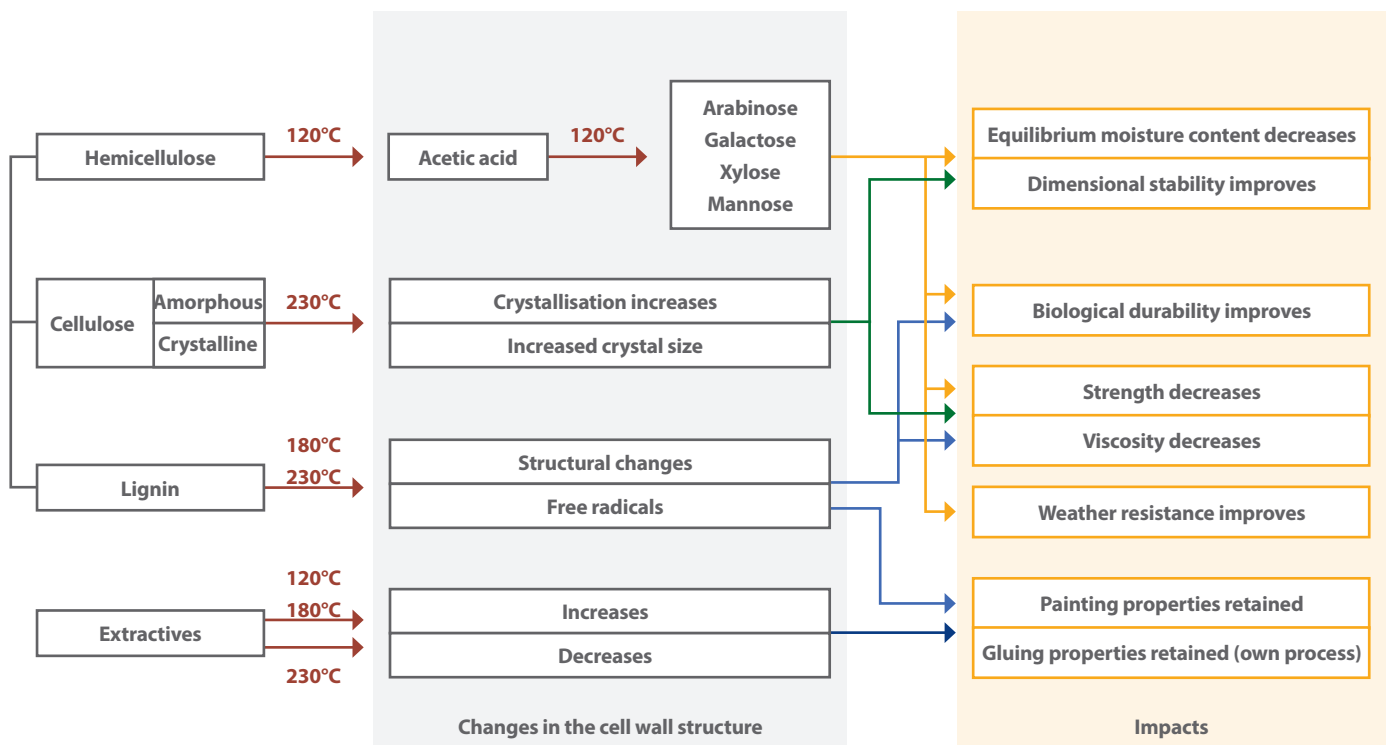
Hemicellulose
120°C
Acetic acid
120°C
Arabinose
Galactose
Xylose
Mannose

Cellulose
Amorphous
Crystalline
230°C
Crystallisation increases
Increased crystal size

Lignin
180°C
230°C
Structural changes
Free radicals

Extractives
120°C
180°C
230°C
Increases
Decreases

Equilibrium moisture content decreases
Dimensional stability improves
Biological durability improves
Strength decreases
Viscosity decreases
Weather resistance improves
Painting properties retained
Gluing properties retained (own process)

Changes in the cell wall structure
Impacts